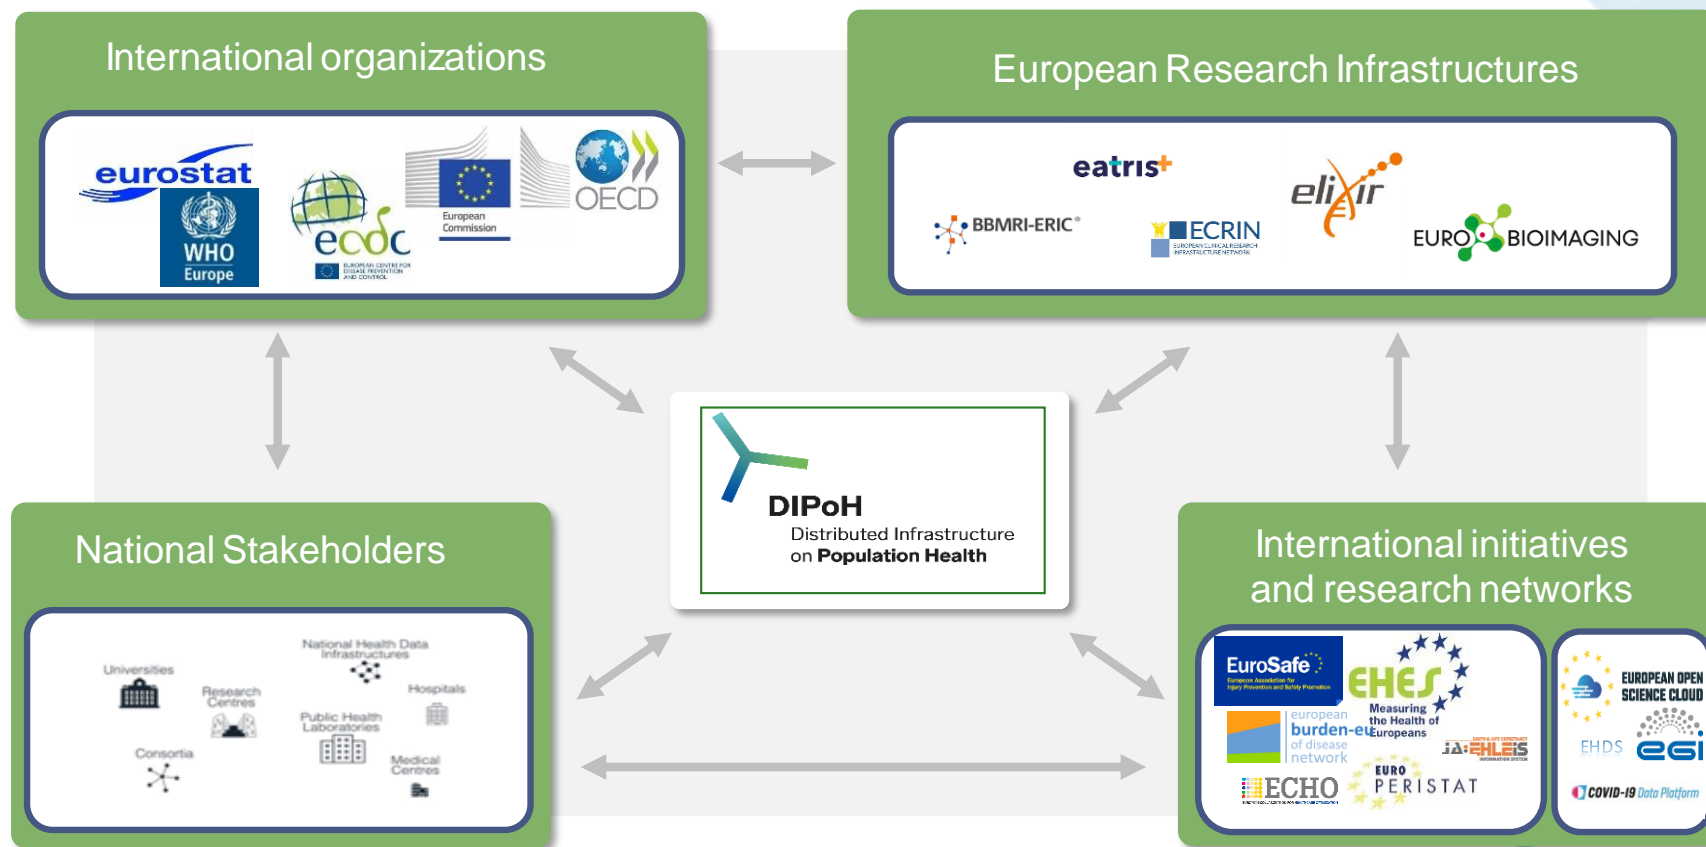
International organizations

eurostat

WHO Europe

ecdc

EUROPEAN CENTRE FOR DISEASE PREVENTION AND CONTROL

European Commission

OECD

European Research Infrastructures

eatris+

BBMRI-ERIC

ECRIN

EUROPEAN CLINICAL RESEARCH INFRASTRUCTURE NETWORK

elixir

EURO BIOIMAGING

DIPoH

Distributed Infrastructure on Population Health

National Stakeholders

Universities

Research Centres

National Health Data Infrastructures

Public Health Laboratories

Hospitals

Consortia

Medical Centres

International initiatives and research networks

EuroSafe

European Association for Injury Prevention and Safety Promotion

EHES

Measuring the Health of Europeans

european burden-eu of disease network

JA:EHLEIS

HEALTH & LIFE EXPECTANCY INFORMATION SYSTEM

ECHO

EURO PERISTAT

EUROPEAN OPEN SCIENCE CLOUD

EHDS

egi

COVID-19 Data Platform